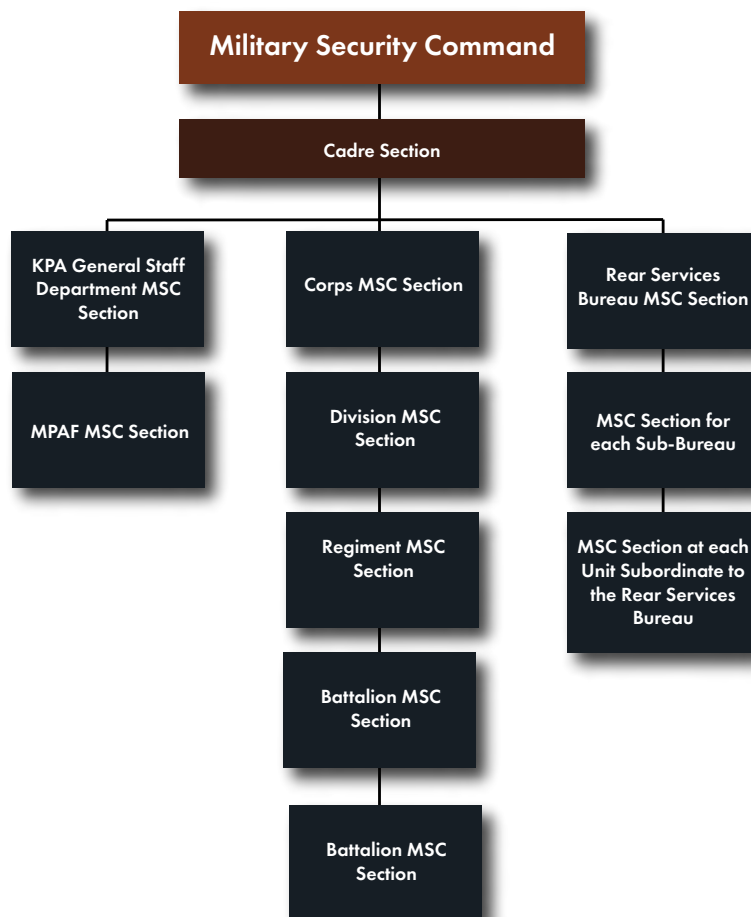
Military Security Command

Cadre Section

KPA General Staff Department MSC Section

MPAF MSC Section

Corps MSC Section

Division MSC Section

Regiment MSC Section

Battalion MSC Section

Battalion MSC Section

Rear Services Bureau MSC Section

MSC Section for each Sub-Bureau

MSC Section at each Unit Subordinate to the Rear Services Bureau